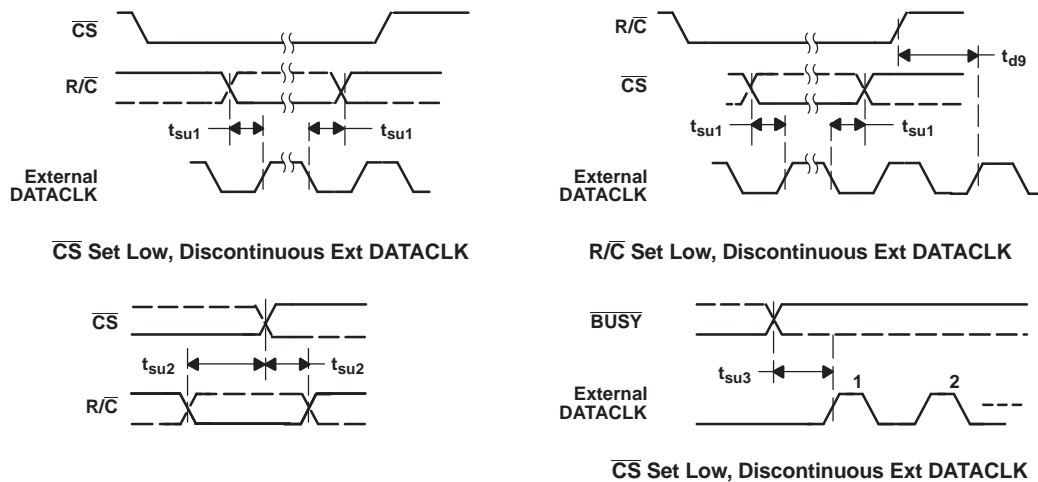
$\overline{CS}$

R/$\overline{C}$

$t_{su1}$

$t_{su1}$

External DATACLK

$\overline{CS}$ Set Low, Discontinuous Ext DATACLK

R/$\overline{C}$

$t_{d9}$

$\overline{CS}$

$t_{su1}$

$t_{su1}$

External DATACLK

R/$\overline{C}$ Set Low, Discontinuous Ext DATACLK

$\overline{CS}$

$t_{su2}$

$t_{su2}$

R/$\overline{C}$

$\overline{BUSY}$

$t_{su3}$

1

2

External DATACLK

$\overline{CS}$ Set Low, Discontinuous Ext DATACLK